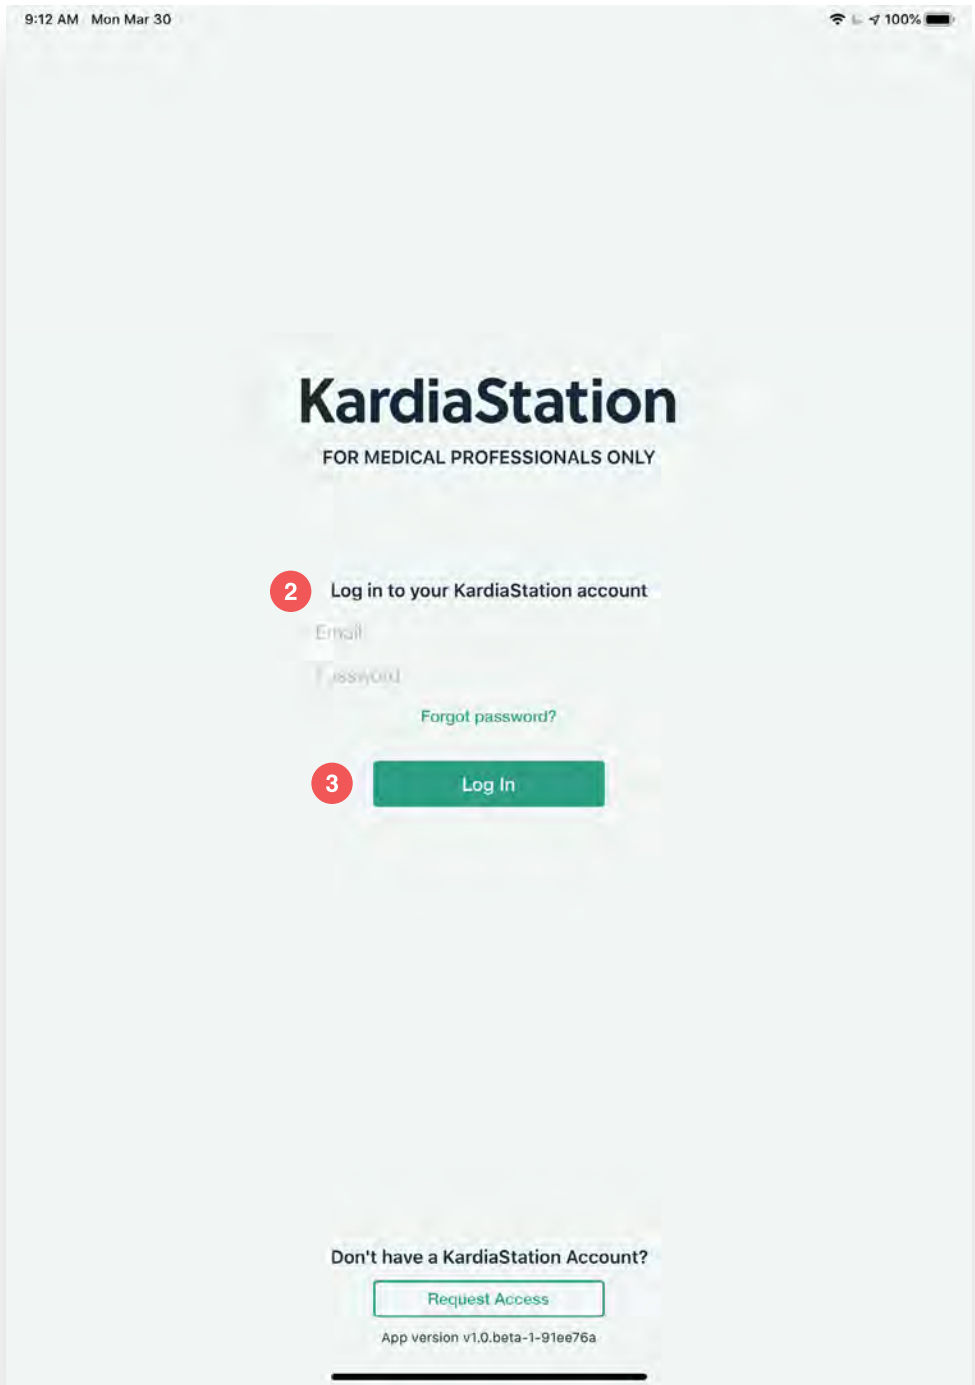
9:12 AM Mon Mar 30

100%

KardiaStation

FOR MEDICAL PROFESSIONALS ONLY

2

Log in to your KardiaStation account

Email

Password

Forgot password?

3

Log In

Don't have a KardiaStation Account?

Request Access

App version v1.0.beta-1-91ee76a